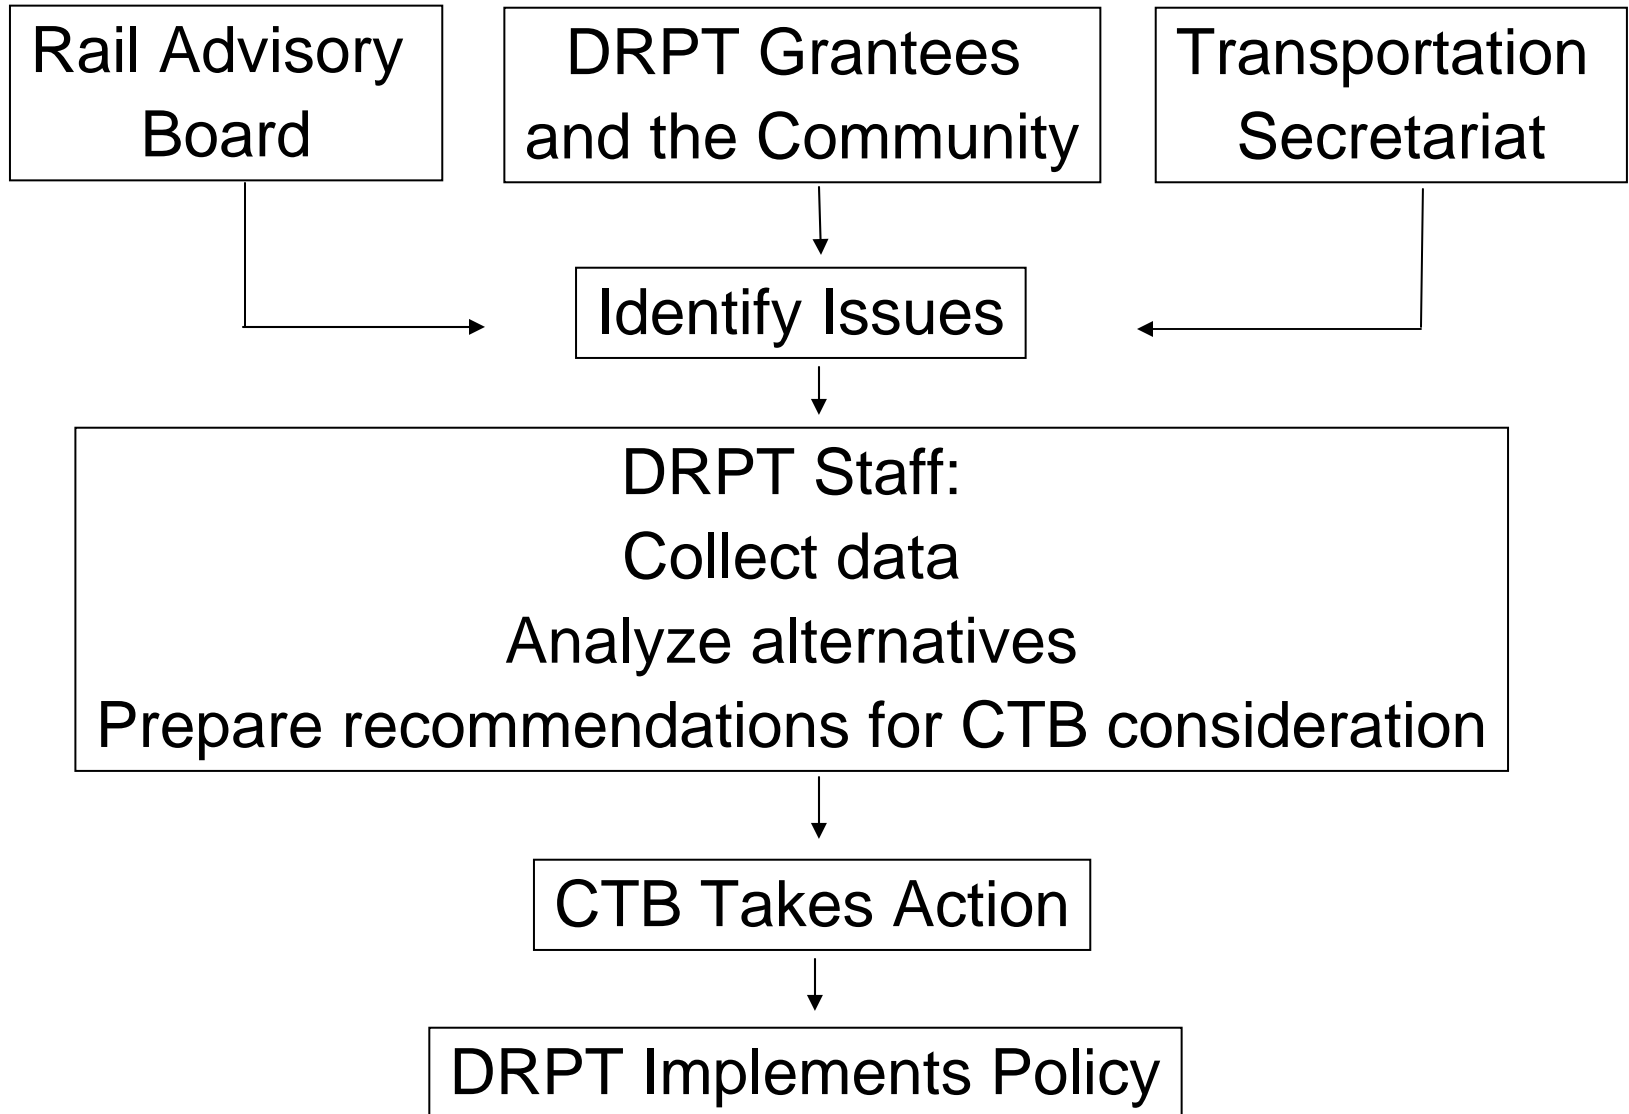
Rail Advisory Board

DRPT Grantees and the Community

Transportation Secretariat

Identify Issues

DRPT Staff:
Collect data
Analyze alternatives
Prepare recommendations for CTB consideration

CTB Takes Action

DRPT Implements Policy